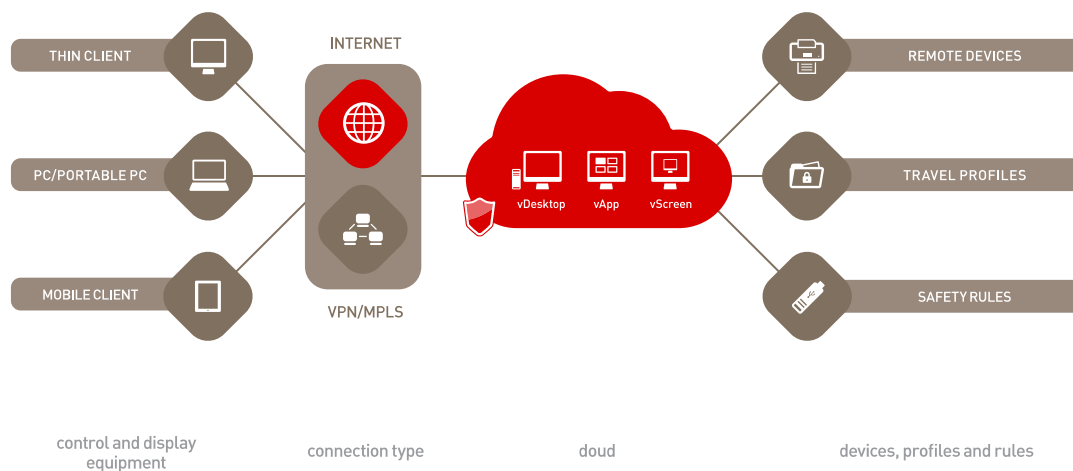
THIN CLIENT

PC/PORTABLE PC

MOBILE CLIENT

INTERNET

VPN/MPLS

vDesktop

vApp

vScreen

REMOTE DEVICES

TRAVEL PROFILES

SAFETY RULES

control and display equipment

connection type

doud

devices, profiles and rules